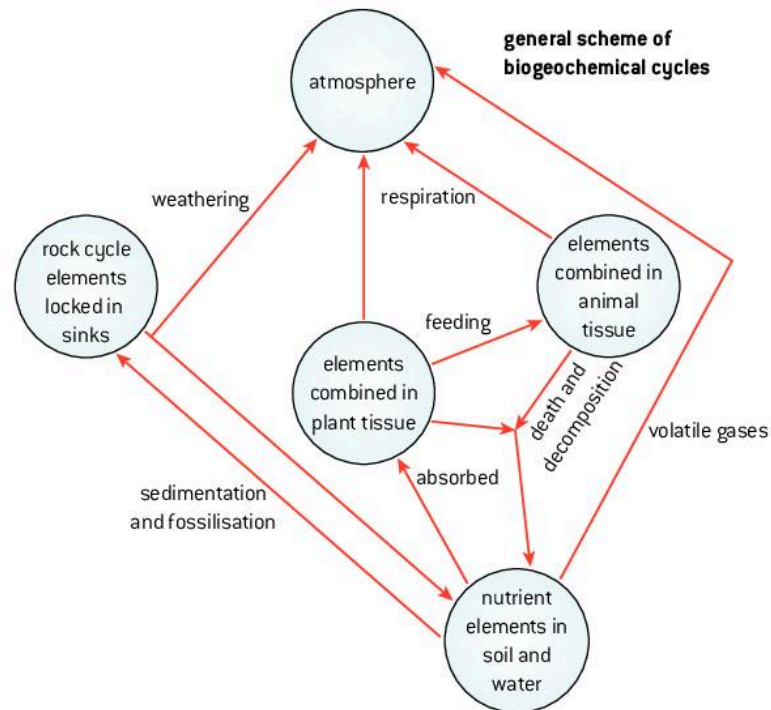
general scheme of biogeochemical cycles

atmosphere

weathering

respiration

rock cycle elements locked in sinks

elements combined in animal tissue

feeding

elements combined in plant tissue

death and decomposition

volatile gases

absorbed

sedimentation and fossilisation

nutrient elements in soil and water